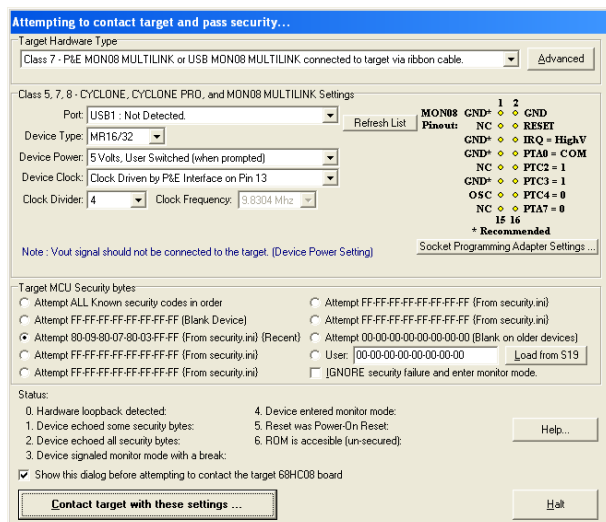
Attempting to contact target and pass security...

Target Hardware Type

Class 7 - P&E MON08 MULTILINK or USB MON08 MULTILINK connected to target via ribbon cable.

Advanced

Class 5, 7, 8 - CYCLONE, CYCLONE PRO, and MON08 MULTILINK Settings

Port: USB1 : Not Detected.

Refresh List

Device Type: MR16/32

Device Power: 5 Volts, User Switched (when prompted)

Device Clock: Clock Driven by P&E Interface on Pin 13

Clock Divider: 4

Clock Frequency: 9.8304 Mhz

MON08 Pinout:

| | 1 | 2 | |
|---|---|---|---|
| GND* | | | GND |
| NC | | | RESET |
| GND* | | | IRQ = HighV |
| GND* | | | PTA0 = COM |
| NC | | | PTC2 = 1 |
| GND* | | | PTC3 = 1 |
| OSC | | | PTC4 = 0 |
| NC | | | PTA7 = 0 |
| | 15 | 16 | |

* Recommended

Note : Vout signal should not be connected to the target. (Device Power Setting)

Socket Programming Adapter Settings ...

Target MCU Security bytes

Attempt ALL Known security codes in order

Attempt FF-FF-FF-FF-FF-FF-FF-FF (Blank Device)

Attempt 80-09-80-07-80-03-FF-FF (From security.ini) (Recent)

Attempt FF-FF-FF-FF-FF-FF-FF-FF (From security.ini)

Attempt FF-FF-FF-FF-FF-FF-FF-FF (From security.ini)

Attempt FF-FF-FF-FF-FF-FF-FF-FF (From security.ini)

Attempt FF-FF-FF-FF-FF-FF-FF-FF (From security.ini)

Attempt 00-00-00-00-00-00-00-00 (Blank on older devices)

User: 00-00-00-00-00-00-00-00

Load from S19

IGNORE security failure and enter monitor mode.

Status:

0. Hardware loopback detected:

1. Device echoed some security bytes:

2. Device echoed all security bytes:

3. Device signaled monitor mode with a break:

4. Device entered monitor mode:

5. Reset was Power-On Reset:

6. ROM is accesible (un-secured):

Help...

Show this dialog before attempting to contact the target 68HC08 board

Contact target with these settings ...

Halt